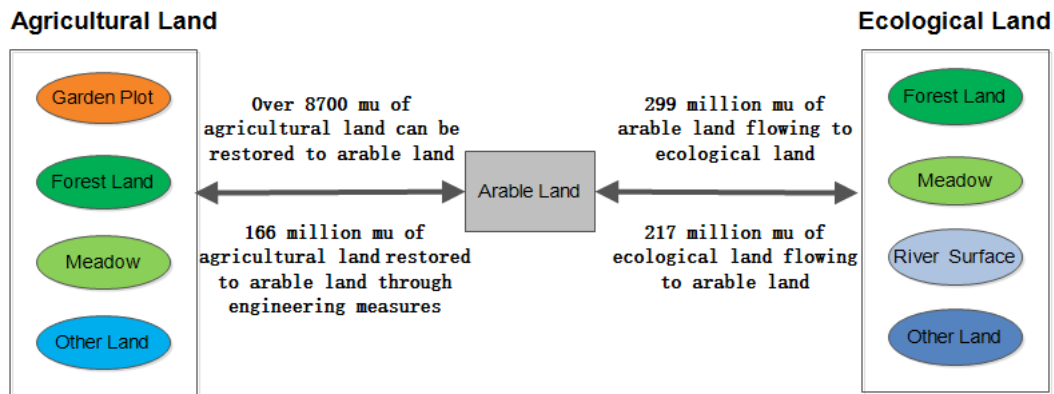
Agricultural Land

Garden Plot

Forest Land

Meadow

Other Land

Over 8700 mu of agricultural land can be restored to arable land

166 million mu of agricultural land restored to arable land through engineering measures

Arable Land

299 million mu of arable land flowing to ecological land

217 million mu of ecological land flowing to arable land

Ecological Land

Forest Land

Meadow

River Surface

Other Land